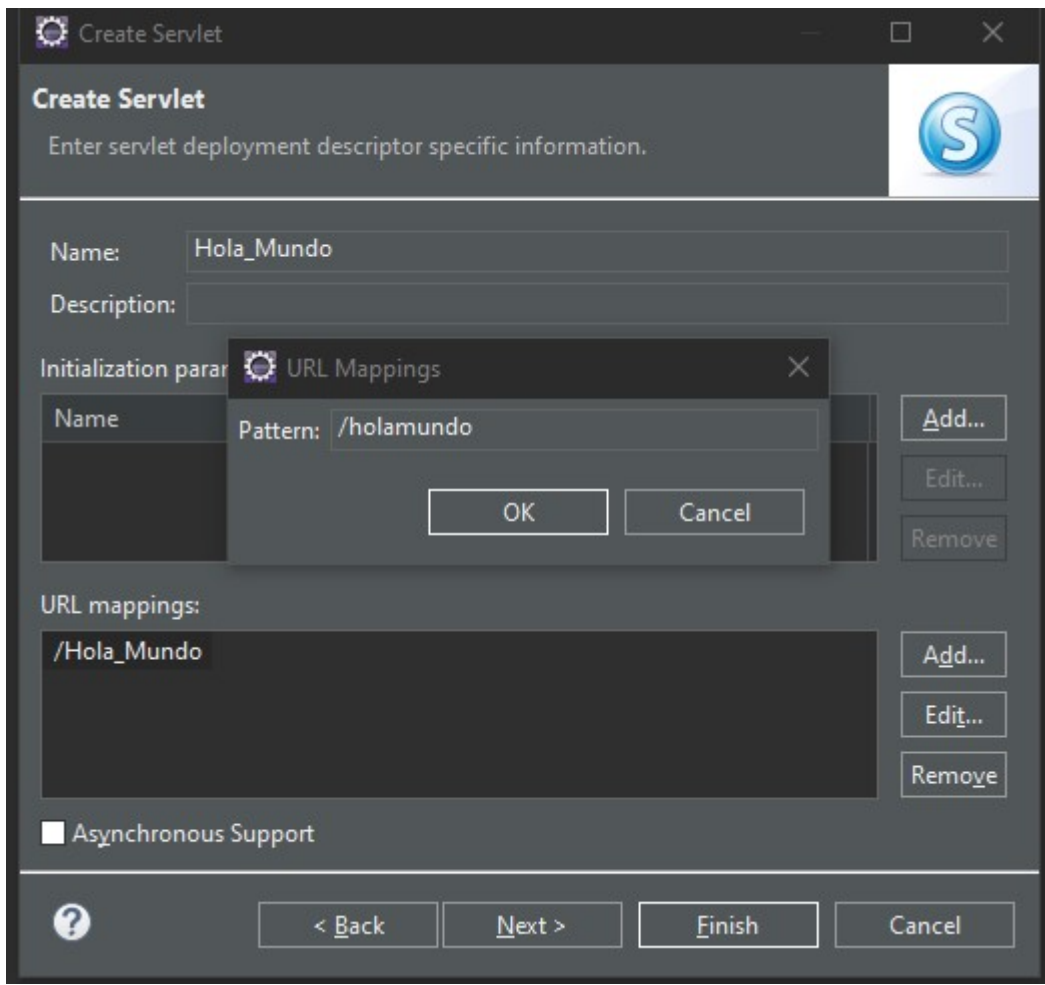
Create Servlet

Create Servlet
Enter servlet deployment descriptor specific information.

Name: Hola_Mundo
Description:

Initialization parar

Name

URL Mappings
Pattern: /holamundo
OK
Cancel

Add...
Edit...
Remove

URL mappings:
/Hola_Mundo

Add...
Edit...
Remove

Asynchronous Support

?
< Back
Next >
Finish
Cancel